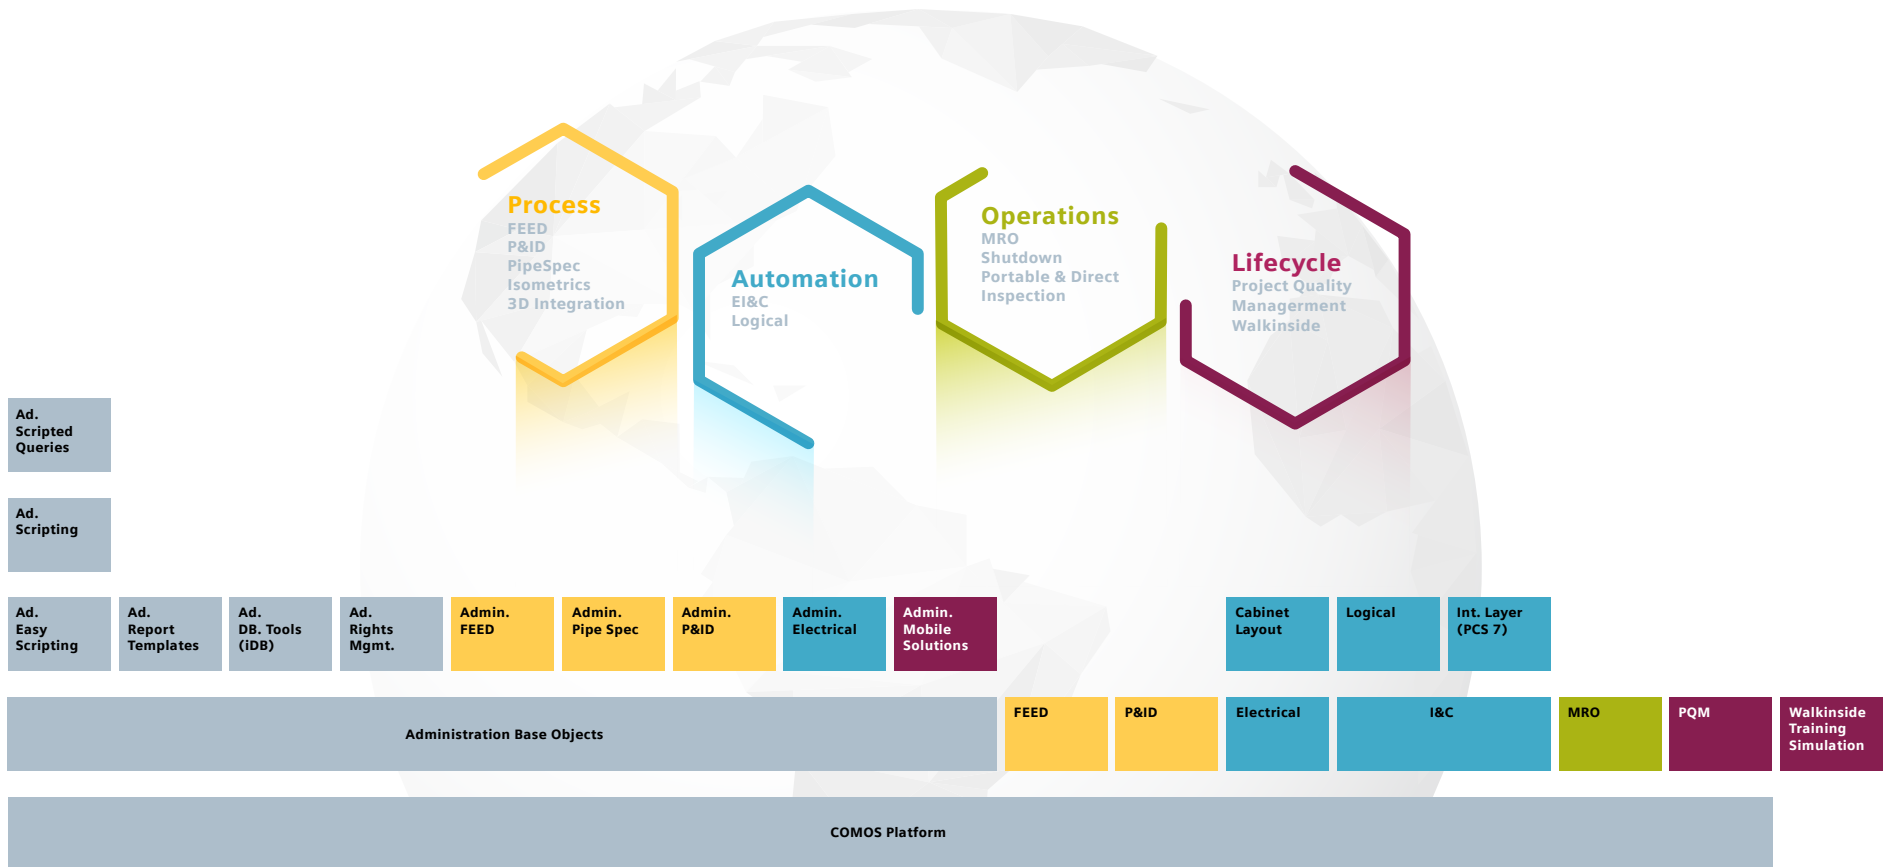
Process
FEED
P&ID
PipeSpec
Isometrics
3D Integration

Automation
EI&C
Logical

Operations
MRO
Shutdown
Portable & Direct
Inspection

Lifecycle
Project Quality
Management
Walkinside

Ad. Scripted Queries

Ad. Scripting

Ad. Easy Scripting

Ad. Report Templates

Ad. DB. Tools (iDB)

Ad. Rights Mgmt.

Admin. FEED

Admin. Pipe Spec

Admin. P&ID

Admin. Electrical

Admin. Mobile Solutions

Cabinet Layout

Logical

Int. Layer (PCS 7)

Administration Base Objects

FEED

P&ID

Electrical

I&C

MRO

PQM

Walkinside Training Simulation

COMOS Platform